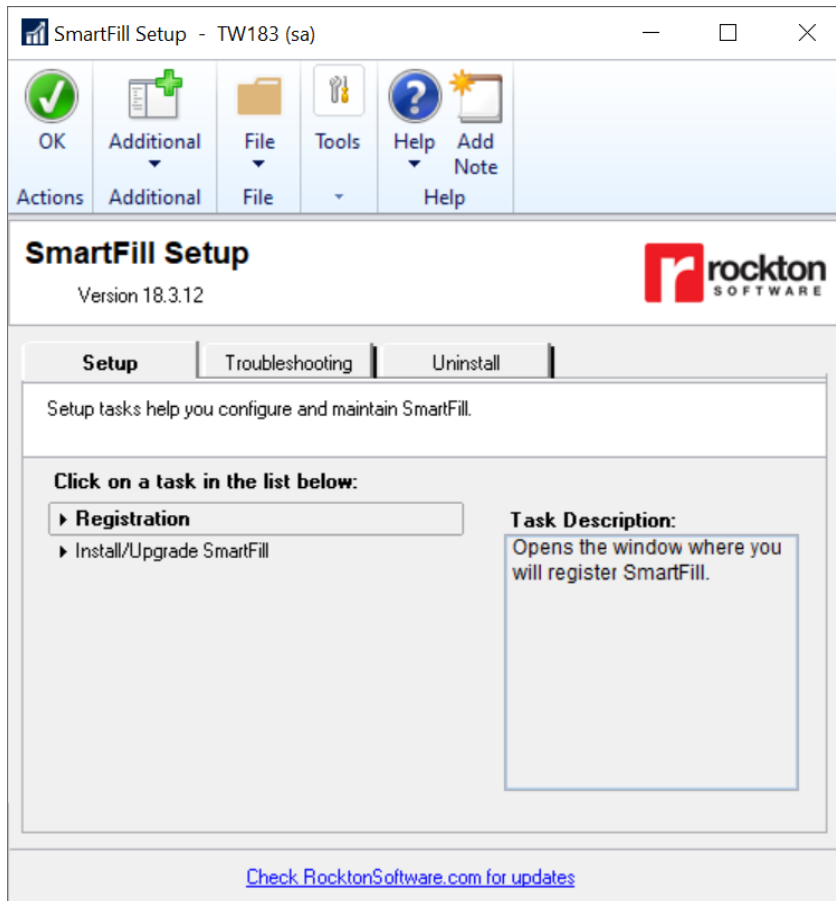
SmartFill Setup - TW183 (sa)

OK
Actions
Additional
Additional
File
File
Tools
Help
Add Note
Help

SmartFill Setup
Version 18.3.12

rockton SOFTWARE

Setup
Troubleshooting
Uninstall

Setup tasks help you configure and maintain SmartFill.

Click on a task in the list below:
Registration
Install/Upgrade SmartFill

Task Description:
Opens the window where you will register SmartFill.

Check RocktonSoftware.com for updates